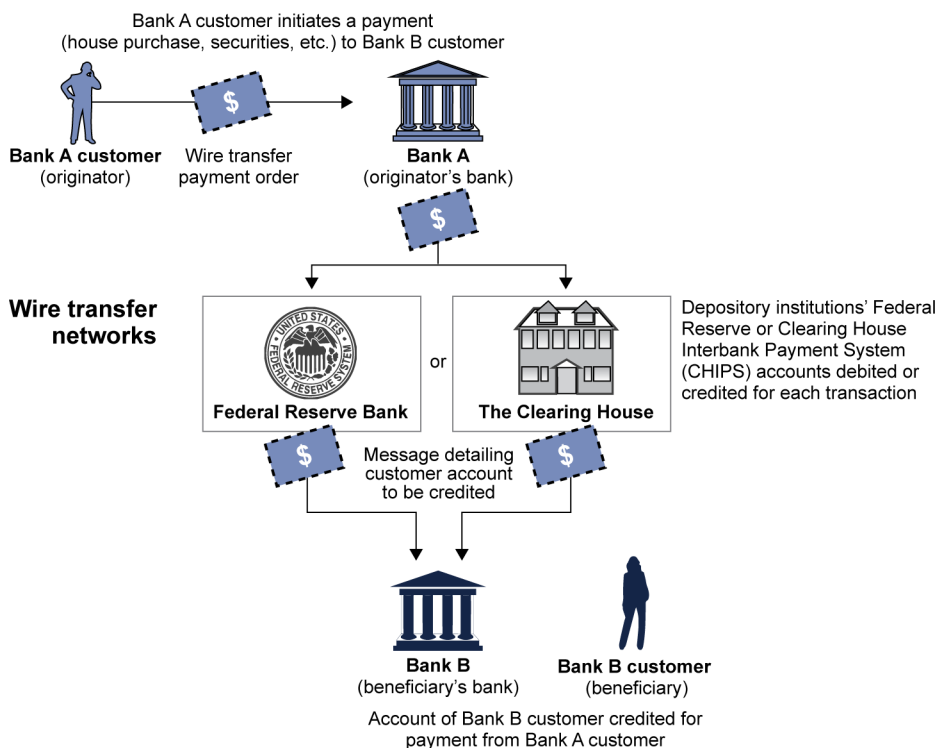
Bank A customer initiates a payment (house purchase, securities, etc.) to Bank B customer

$

Bank A customer
(originator)

Wire transfer
payment order

Bank A
(originator's bank)

$

Wire transfer networks

UNITED STATES FEDERAL RESERVE SYSTEM

Federal Reserve Bank

or

The Clearing House

Depository institutions' Federal Reserve or Clearing House Interbank Payment System (CHIPS) accounts debited or credited for each transaction

$

Message detailing customer account to be credited

$

Bank B
(beneficiary's bank)

Bank B customer
(beneficiary)

Account of Bank B customer credited for payment from Bank A customer